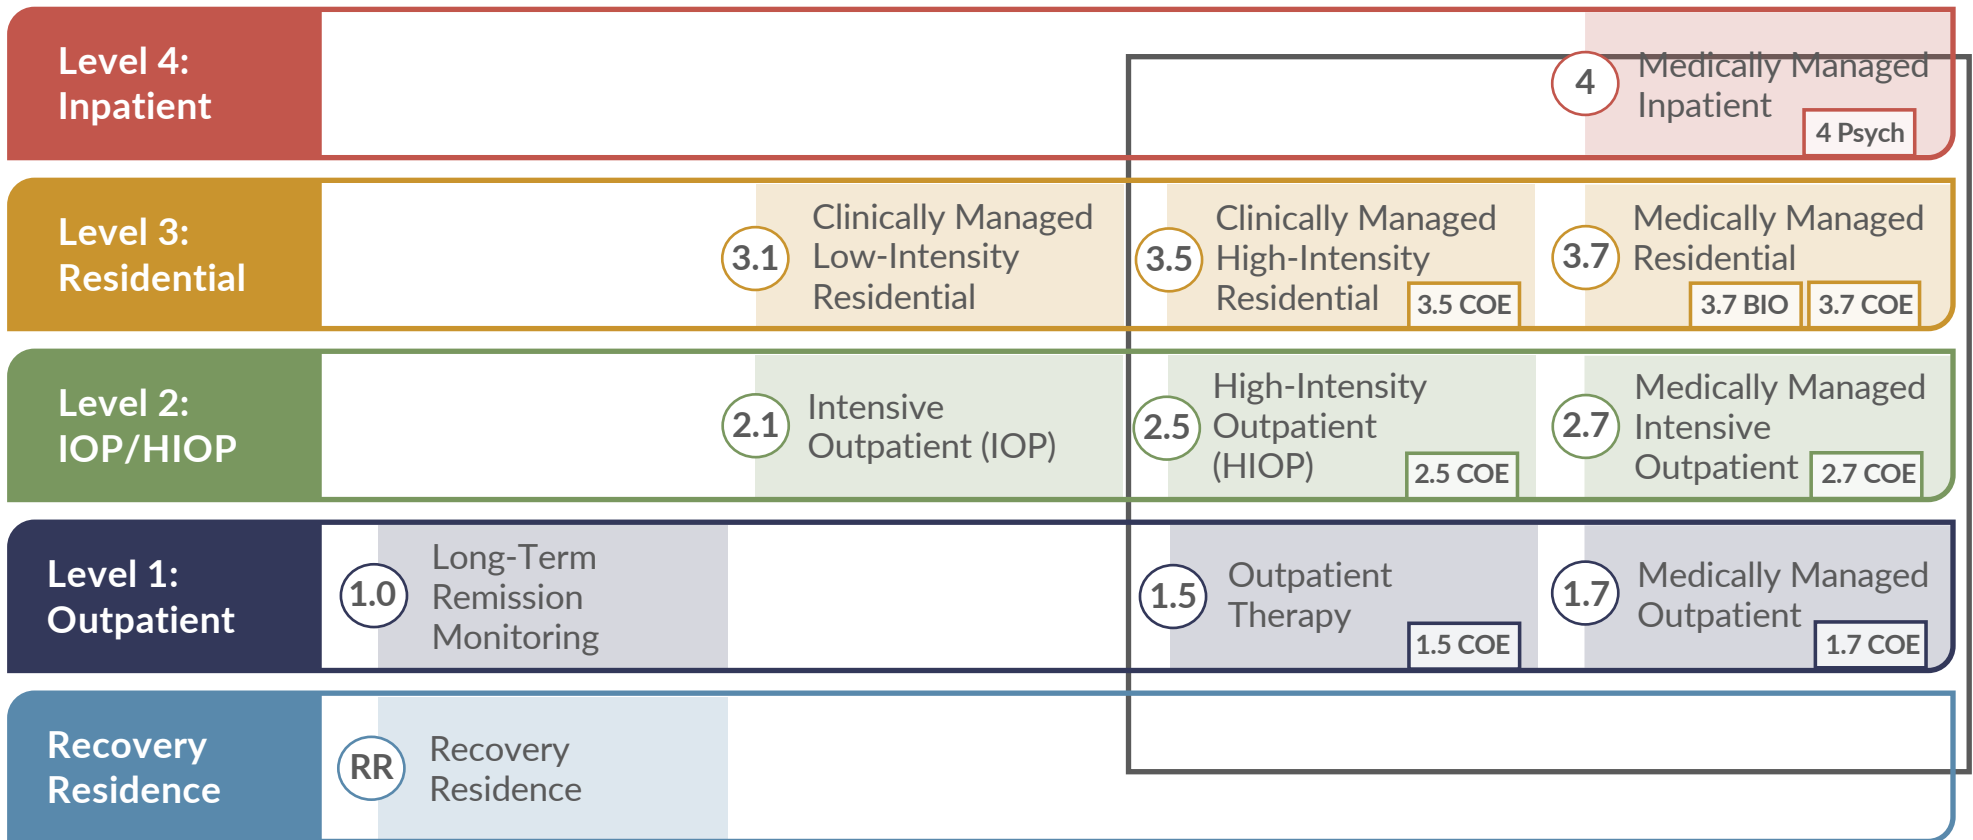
Level 4: Inpatient

4 Medically Managed Inpatient
4 Psych

Level 3: Residential

3.1 Clinically Managed Low-Intensity Residential

3.5 Clinically Managed High-Intensity Residential
3.5 COE

3.7 Medically Managed Residential
3.7 BIO
3.7 COE

Level 2: IOP/HIOP

2.1 Intensive Outpatient (IOP)

2.5 High-Intensity Outpatient (HIOP)
2.5 COE

2.7 Medically Managed Intensive Outpatient
2.7 COE

Level 1: Outpatient

1.0 Long-Term Remission Monitoring

1.5 Outpatient Therapy
1.5 COE

1.7 Medically Managed Outpatient
1.7 COE

Recovery Residence

RR Recovery Residence